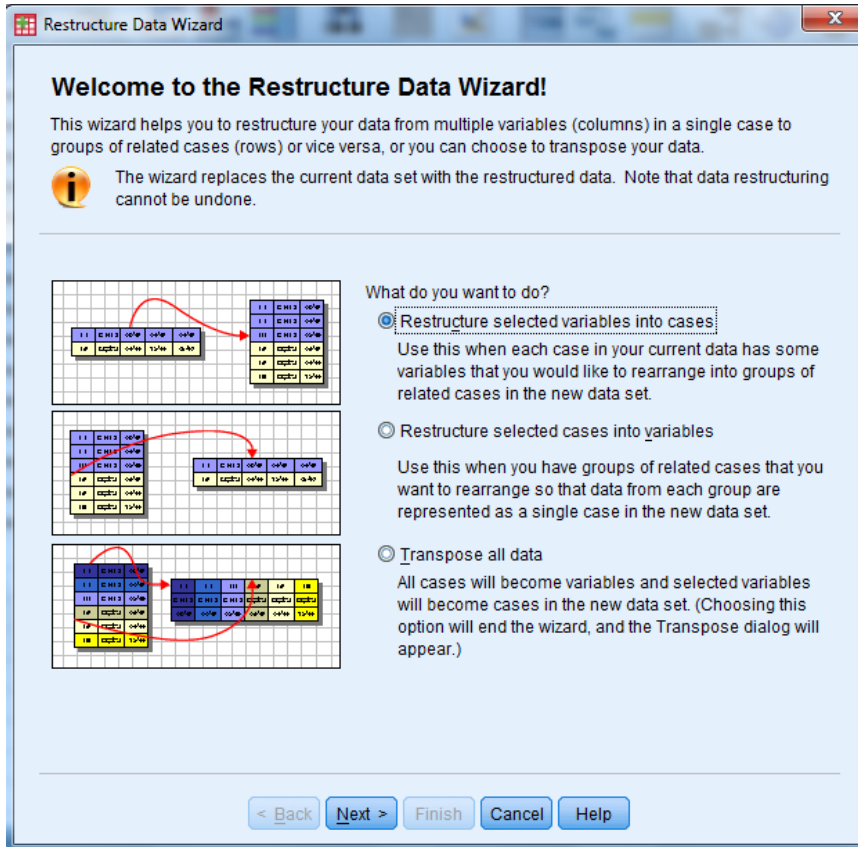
Restructure Data Wizard

Welcome to the Restructure Data Wizard!

This wizard helps you to restructure your data from multiple variables (columns) in a single case to groups of related cases (rows) or vice versa, or you can choose to transpose your data.

The wizard replaces the current data set with the restructured data. Note that data restructuring cannot be undone.

What do you want to do?

Restructure selected variables into cases
Use this when each case in your current data has some variables that you would like to rearrange into groups of related cases in the new data set.

Restructure selected cases into variables
Use this when you have groups of related cases that you want to rearrange so that data from each group are represented as a single case in the new data set.

Transpose all data
All cases will become variables and selected variables will become cases in the new data set. (Choosing this option will end the wizard, and the Transpose dialog will appear.)

< Back | Next > | Finish | Cancel | Help